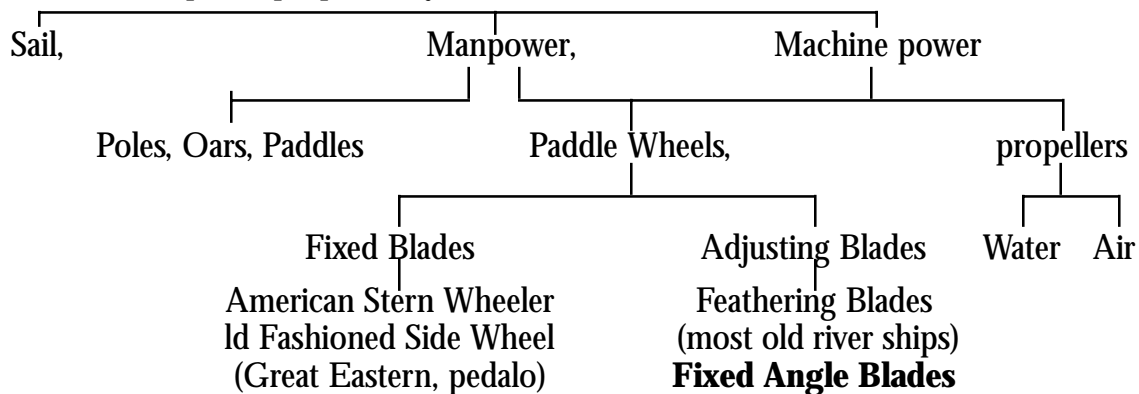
Sail,
Manpower,
Machine power

Poles, Oars, Paddles
Paddle Wheels,
propellers

Fixed Blades
Adjusting Blades
Water
Air

American Stern Wheeler
ld Fashioned Side Wheel
(Great Eastern, pedalo)

Feathering Blades
(most old river ships)
**Fixed Angle Blades**